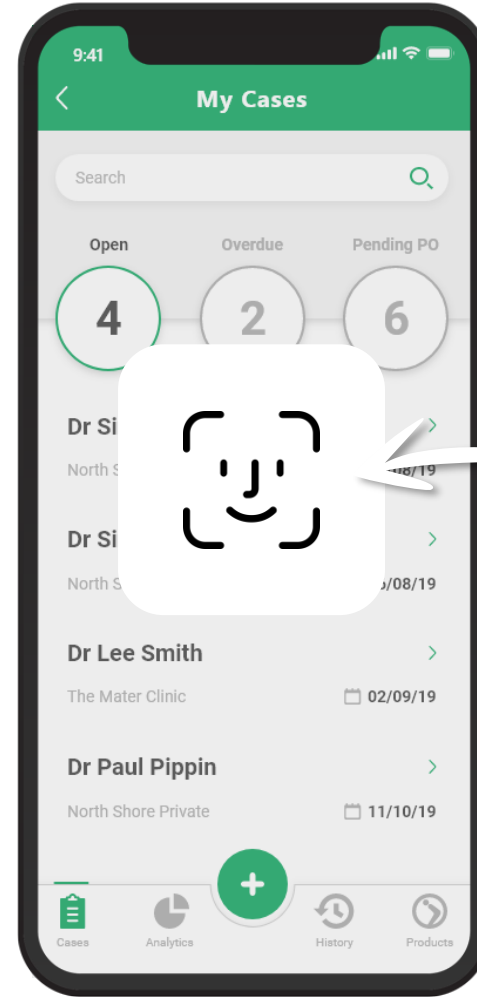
9:41

My Cases

Search

Open
4

Overdue
2

Pending PO
6

Dr Si

North S 08/19

Dr Si

North S 6/08/19

Dr Lee Smith

The Mater Clinic 02/09/19

Dr Paul Pippin

North Shore Private 11/10/19

Cases

Analytics

+

History

Products